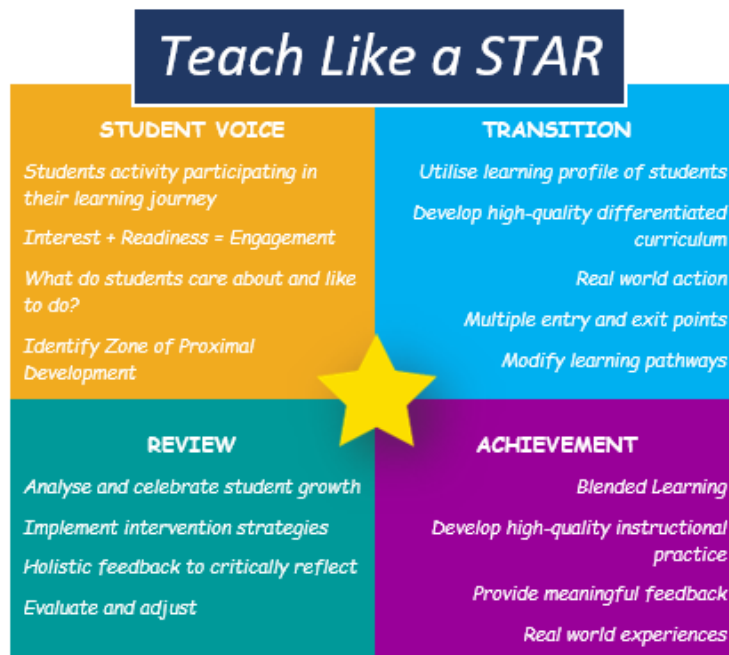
Teach Like a STAR

STUDENT VOICE

Students activity participating in their learning journey

Interest + Readiness = Engagement

What do students care about and like to do?

Identify Zone of Proximal Development

TRANSITION

Utilise learning profile of students

Develop high-quality differentiated curriculum

Real world action

Multiple entry and exit points

Modify learning pathways

REVIEW

Analyse and celebrate student growth

Implement intervention strategies

Holistic feedback to critically reflect

Evaluate and adjust

ACHIEVEMENT

Blended Learning

Develop high-quality instructional practice

Provide meaningful feedback

Real world experiences